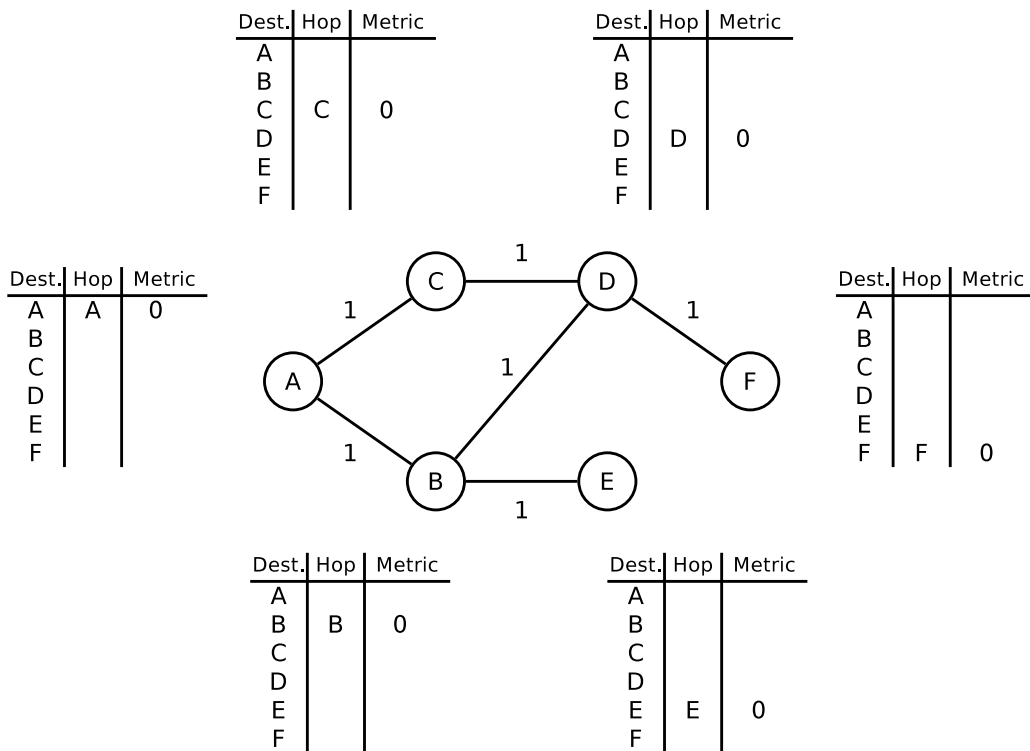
| Dest. | Hop | Metric |
|---|---|---|
| A | | |
| B | | |
| C | C | 0 |
| D | | |
| E | | |
| F | | |

| Dest. | Hop | Metric |
|---|---|---|
| A | | |
| B | | |
| C | | |
| D | D | 0 |
| E | | |
| F | | |

| Dest. | Hop | Metric |
|---|---|---|
| A | A | 0 |
| B | | |
| C | | |
| D | | |
| E | | |
| F | | |

1
C
D
1
1
1
A
F
1
B
E
1

| Dest. | Hop | Metric |
|---|---|---|
| A | | |
| B | | |
| C | | |
| D | | |
| E | | |
| F | F | 0 |

| Dest. | Hop | Metric |
|---|---|---|
| A | | |
| B | B | 0 |
| C | | |
| D | | |
| E | | |
| F | | |

| Dest. | Hop | Metric |
|---|---|---|
| A | | |
| B | | |
| C | | |
| D | | |
| E | E | 0 |
| F | | |